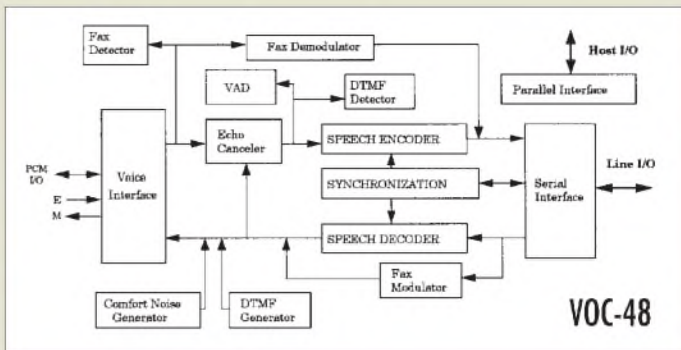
Fax Detector
Fax Demodulator
Host I/O
VAD
DTMF Detector
Parallel Interface
Echo Canceler
SPEECH ENCODER
PCM I/O
E
M
Voice Interface
SYNCHRONIZATION
Serial Interface
Line I/O
SPEECH DECODER
Fax Modulator
Comfort Noise Generator
DTMF Generator
VOC-48